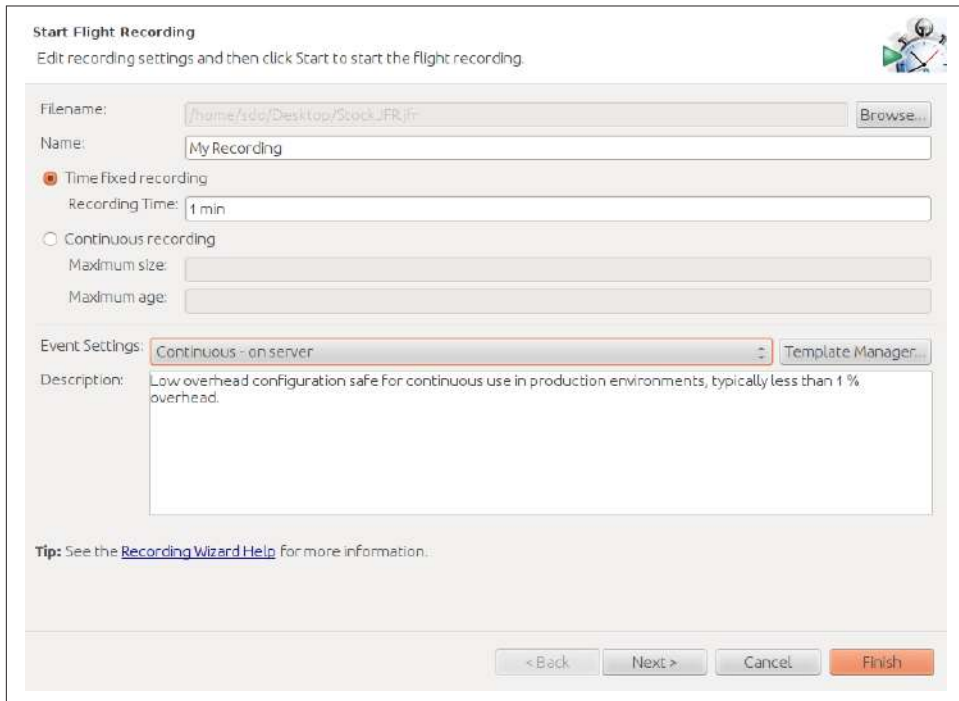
Start Flight Recording
Edit recording settings and then click Start to start the flight recording.

Filename: /home/sdo/Desktop/StockJFR.jfr Browse...
Name: My Recording
Time fixed recording
Recording Time: 1 min
Continuous recording
Maximum size:
Maximum age:

Event Settings: Continuous - on server Template Manager...
Description: Low overhead configuration safe for continuous use in production environments, typically less than 1 % overhead.

Tip: See the Recording Wizard Help for more information.

< Back Next > Cancel Finish